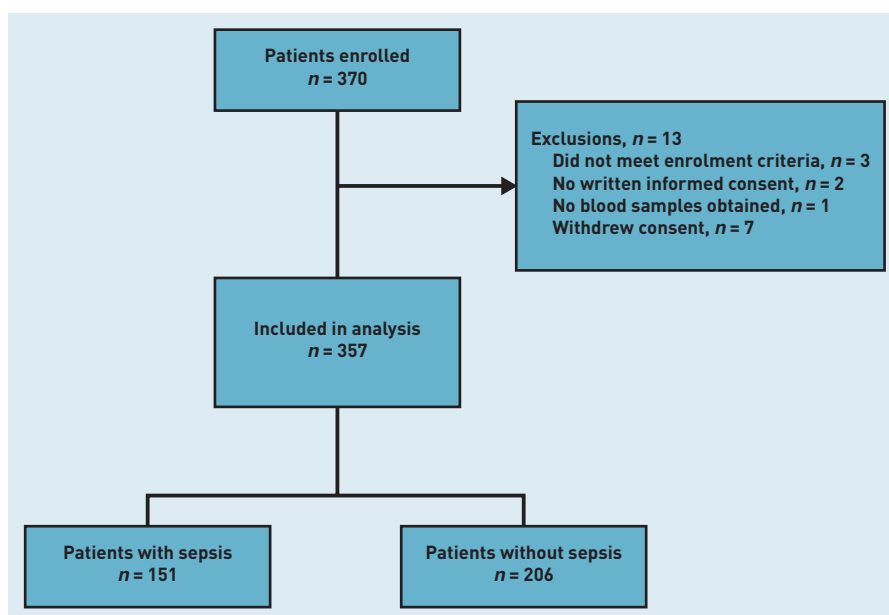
Patients enrolled
$n = 370$

Exclusions, $n = 13$
Did not meet enrolment criteria, $n = 3$
No written informed consent, $n = 2$
No blood samples obtained, $n = 1$
Withdrew consent, $n = 7$

Included in analysis
$n = 357$

Patients with sepsis
$n = 151$

Patients without sepsis
$n = 206$